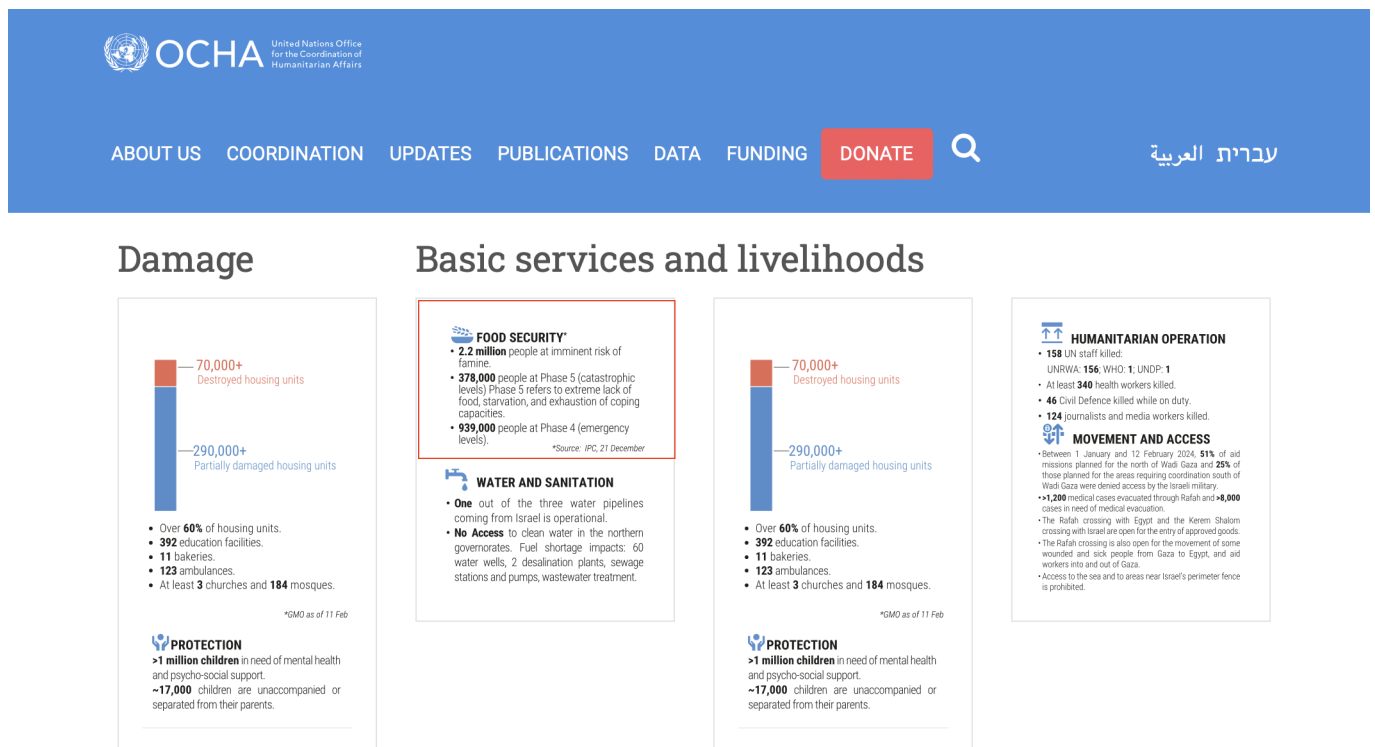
OCHA United Nations Office for the Coordination of Humanitarian Affairs

ABOUT US COORDINATION UPDATES PUBLICATIONS DATA FUNDING DONATE

עברית العربية

Damage

70,000+
Destroyed housing units

290,000+
Partially damaged housing units

• Over **60%** of housing units.
• **392** education facilities.
• **11** bakeries.
• **123** ambulances.
• At least **3** churches and **184** mosques.

*GMO as of 11 Feb

PROTECTION
**>1 million children** in need of mental health and psycho-social support.
**~17,000** children are unaccompanied or separated from their parents.

Basic services and livelihoods

FOOD SECURITY*
• **2.2 million** people at imminent risk of famine.
• **378,000** people at Phase 5 (catastrophic levels) Phase 5 refers to extreme lack of food, starvation, and exhaustion of coping capacities.
• **939,000** people at Phase 4 (emergency levels).

*Source: IPC, 21 December

WATER AND SANITATION
• **One** out of the three water pipelines coming from Israel is operational.
• **No Access** to clean water in the northern governorates. Fuel shortage impacts: 60 water wells, 2 desalination plants, sewage stations and pumps, wastewater treatment.

70,000+
Destroyed housing units

290,000+
Partially damaged housing units

• Over **60%** of housing units.
• **392** education facilities.
• **11** bakeries.
• **123** ambulances.
• At least **3** churches and **184** mosques.

*GMO as of 11 Feb

PROTECTION
**>1 million children** in need of mental health and psycho-social support.
**~17,000** children are unaccompanied or separated from their parents.

HUMANITARIAN OPERATION
• **158** UN staff killed:
UNRWA: **156**; WHO: **1**; UNDP: **1**
• At least **340** health workers killed.
• **46** Civil Defence killed while on duty.
• **124** journalists and media workers killed.

MOVEMENT AND ACCESS
• Between 1 January and 12 February 2024, **51%** of aid missions planned for the north of Wadi Gaza and **25%** of those planned for the areas requiring coordination south of Wadi Gaza were denied access by the Israeli military.
• **>1,200** medical cases evacuated through Rafah and **>8,000** cases in need of medical evacuation.
• The Rafah crossing with Egypt and the Kerem Shalom crossing with Israel are open for the entry of approved goods.
• The Rafah crossing is also open for the movement of some wounded and sick people from Gaza to Egypt, and aid workers into and out of Gaza.
• Access to the sea and to areas near Israel's perimeter fence is prohibited.